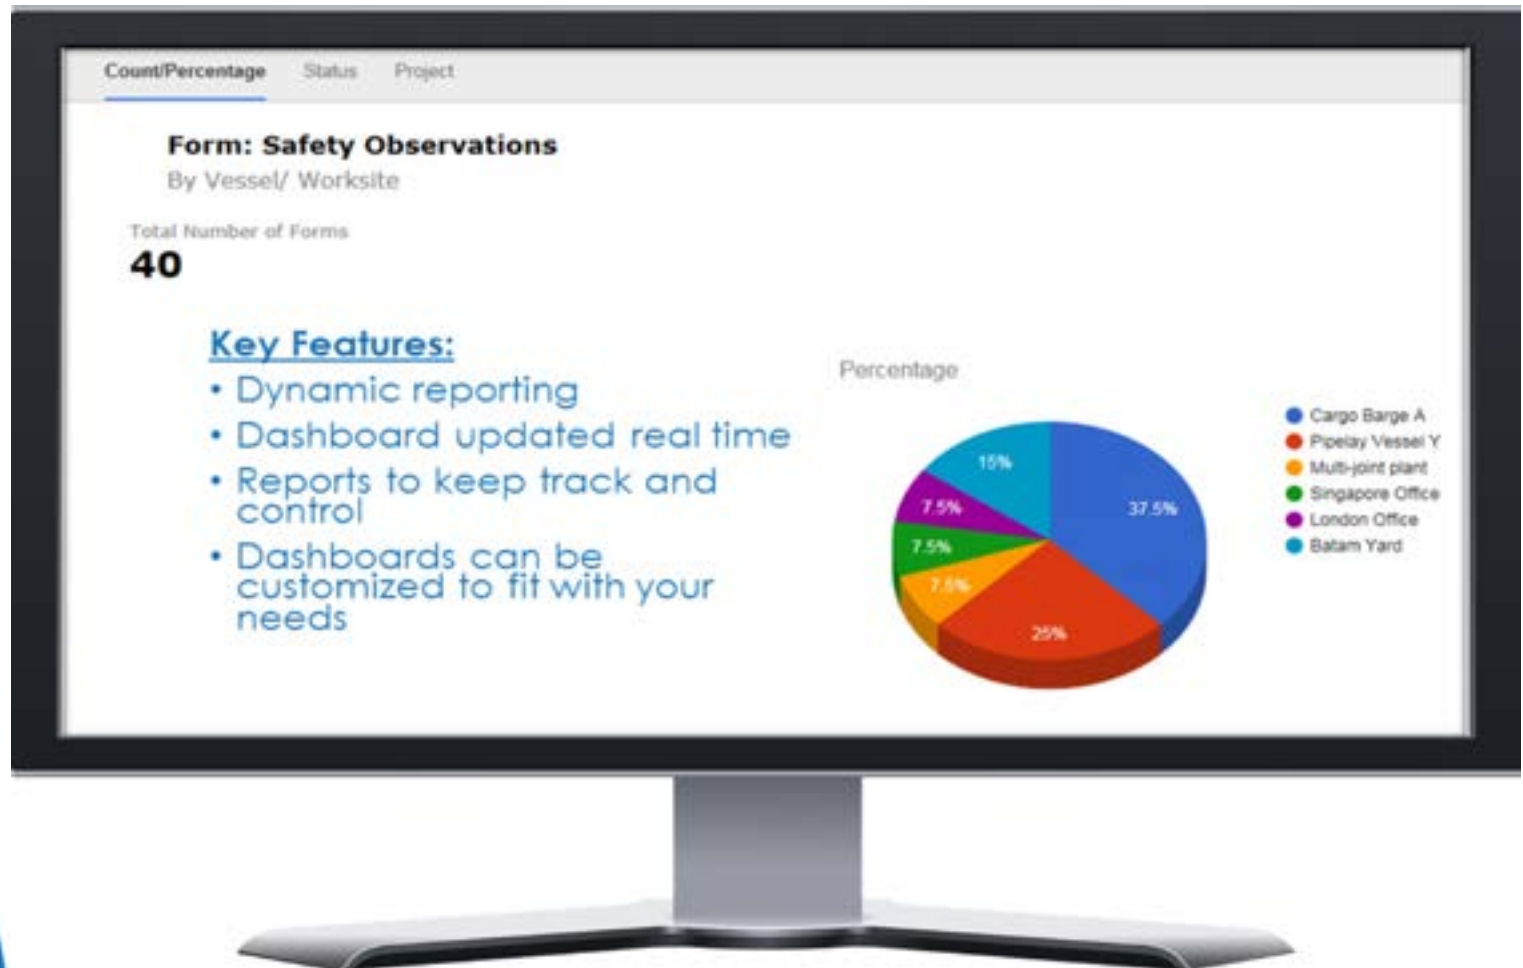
Count/Percentage Status Project

Form: Safety Observations
By Vessel/ Worksite

Total Number of Forms
40

Key Features:
• Dynamic reporting
• Dashboard updated real time
• Reports to keep track and control
• Dashboards can be customized to fit with your needs

Percentage

15%
7.5%
7.5%
7.5%
37.5%
25%

Cargo Barge A
Pipelay Vessel Y
Multi-joint plant
Singapore Office
London Office
Batam Yard